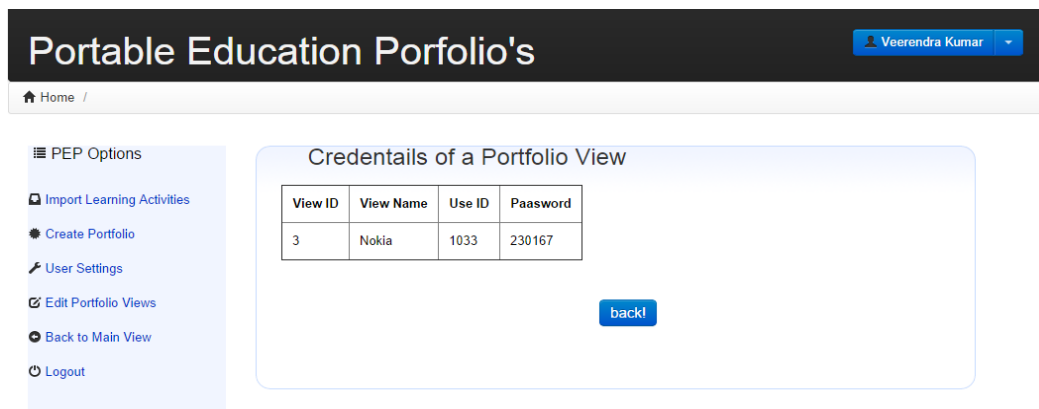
Portable Education Porfolio's

Veerendra Kumar

Home /

PEP Options

Import Learning Activities

Create Portfolio

User Settings

Edit Portfolio Views

Back to Main View

Logout

Credentails of a Portfolio View

| View ID | View Name | Use ID | Paasword |
|---|---|---|---|
| 3 | Nokia | 1033 | 230167 |

back!